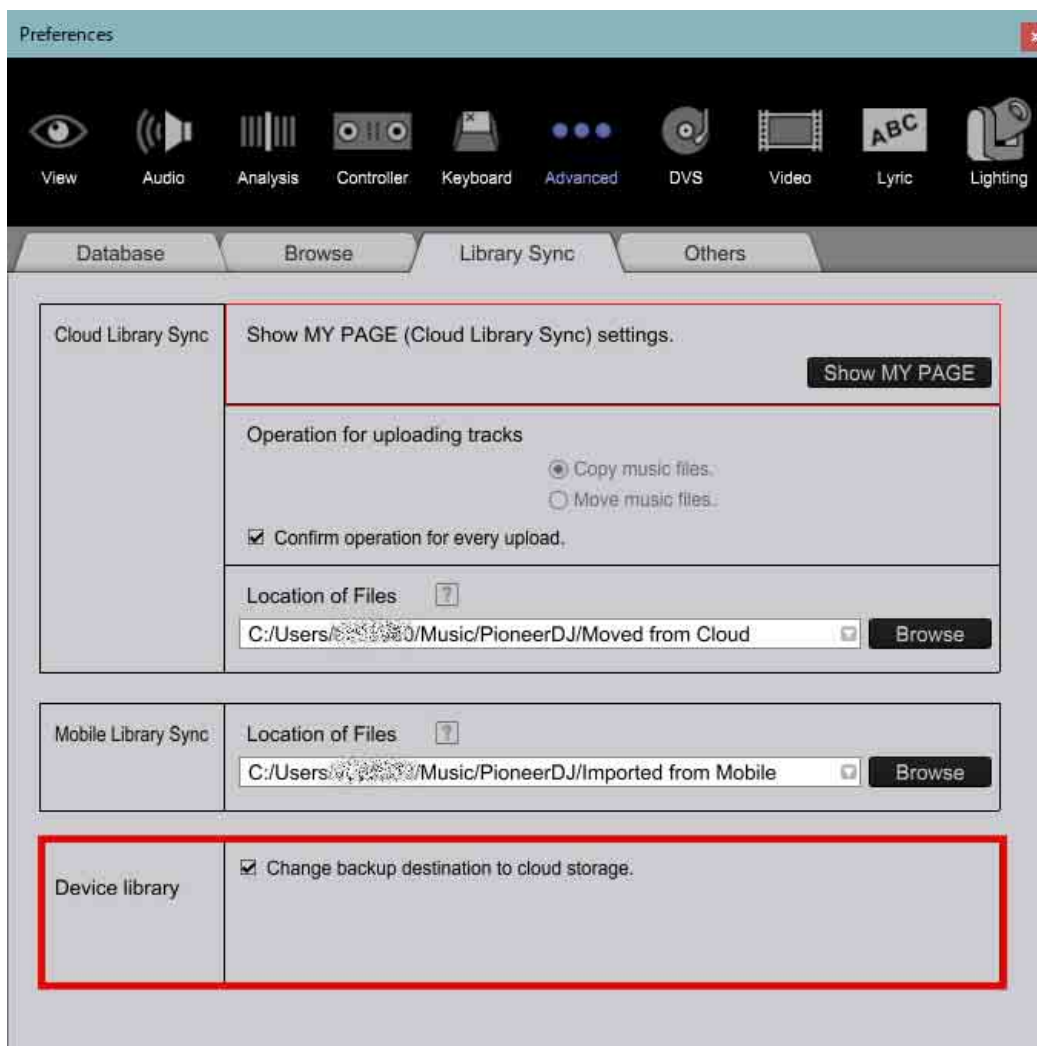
Preferences

View Audio Analysis Controller Keyboard Advanced DVS Video Lyric Lighting

ABC

Database Browse Library Sync Others

Cloud Library Sync

Show MY PAGE (Cloud Library Sync) settings.

Show MY PAGE

Operation for uploading tracks

Copy music files.

Move music files.

☑ Confirm operation for every upload.

Location of Files ?

C:/Users/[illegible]0/Music/PioneerDJ/Moved from Cloud

Browse

Mobile Library Sync

Location of Files ?

C:/Users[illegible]/Music/PioneerDJ/Imported from Mobile

Browse

Device library

☑ Change backup destination to cloud storage.